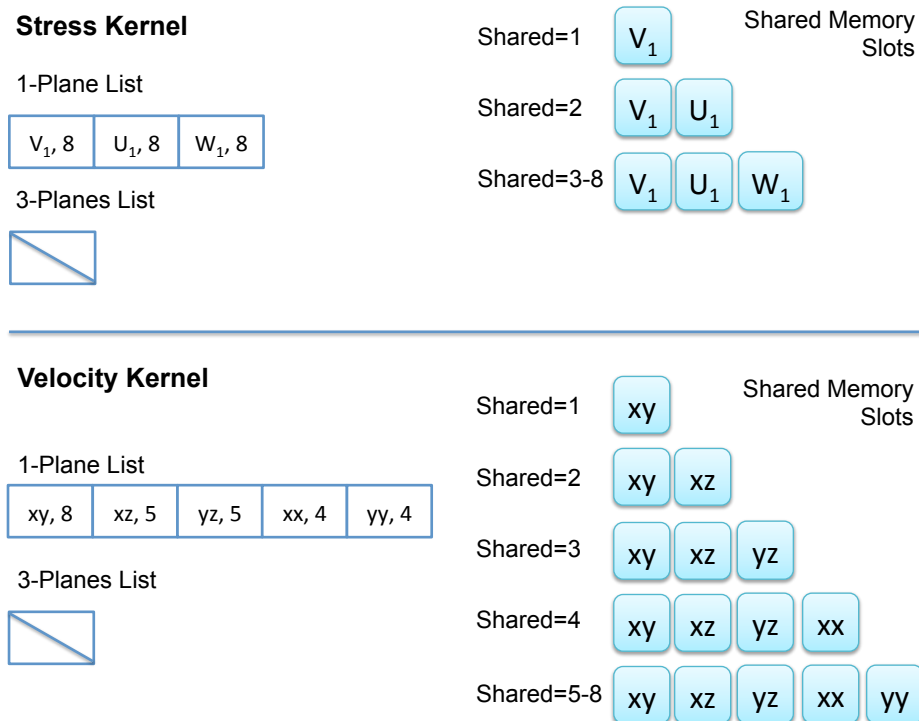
**Stress Kernel**

1-Plane List

| $V_1$, 8 | $U_1$, 8 | $W_1$, 8 |
|---|---|---|

3-Planes List

Shared Memory Slots

Shared=1 $V_1$

Shared=2 $V_1$ $U_1$

Shared=3-8 $V_1$ $U_1$ $W_1$

**Velocity Kernel**

1-Plane List

| xy, 8 | xz, 5 | yz, 5 | xx, 4 | yy, 4 |
|---|---|---|---|---|

3-Planes List

Shared Memory Slots

Shared=1 xy

Shared=2 xy xz

Shared=3 xy xz yz

Shared=4 xy xz yz xx

Shared=5-8 xy xz yz xx yy